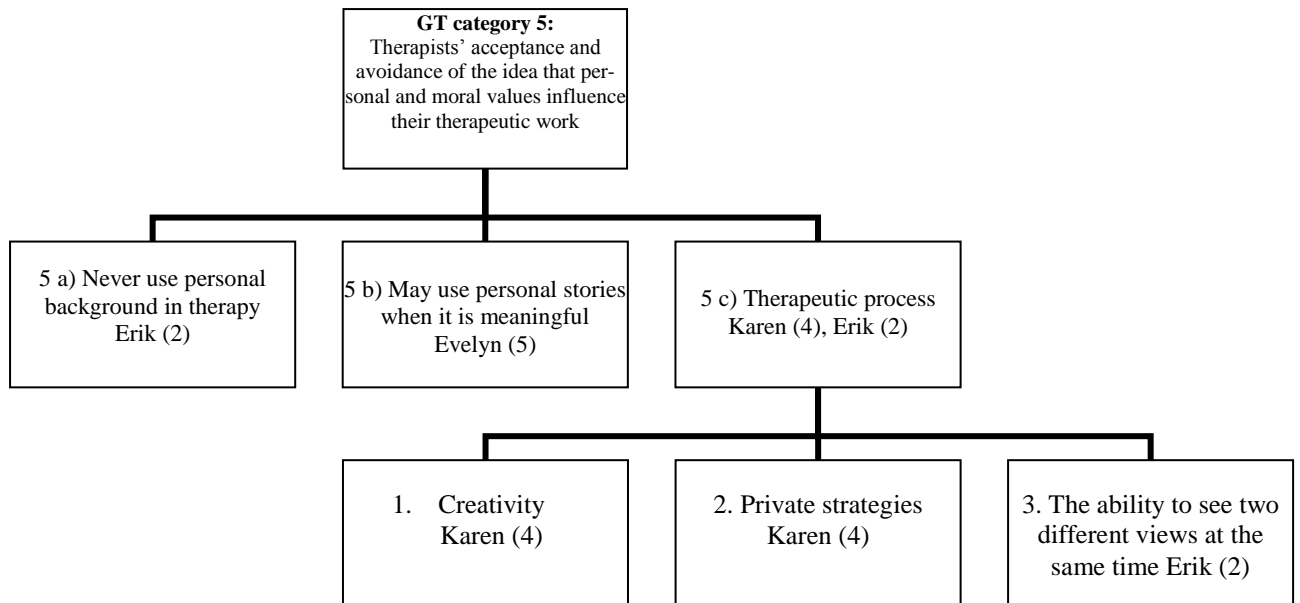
**GT category 5:**
Therapists' acceptance and avoidance of the idea that personal and moral values influence their therapeutic work

5 a) Never use personal background in therapy
Erik (2)

5 b) May use personal stories when it is meaningful
Evelyn (5)

5 c) Therapeutic process
Karen (4), Erik (2)

1. Creativity
Karen (4)

2. Private strategies
Karen (4)

3. The ability to see two different views at the same time Erik (2)